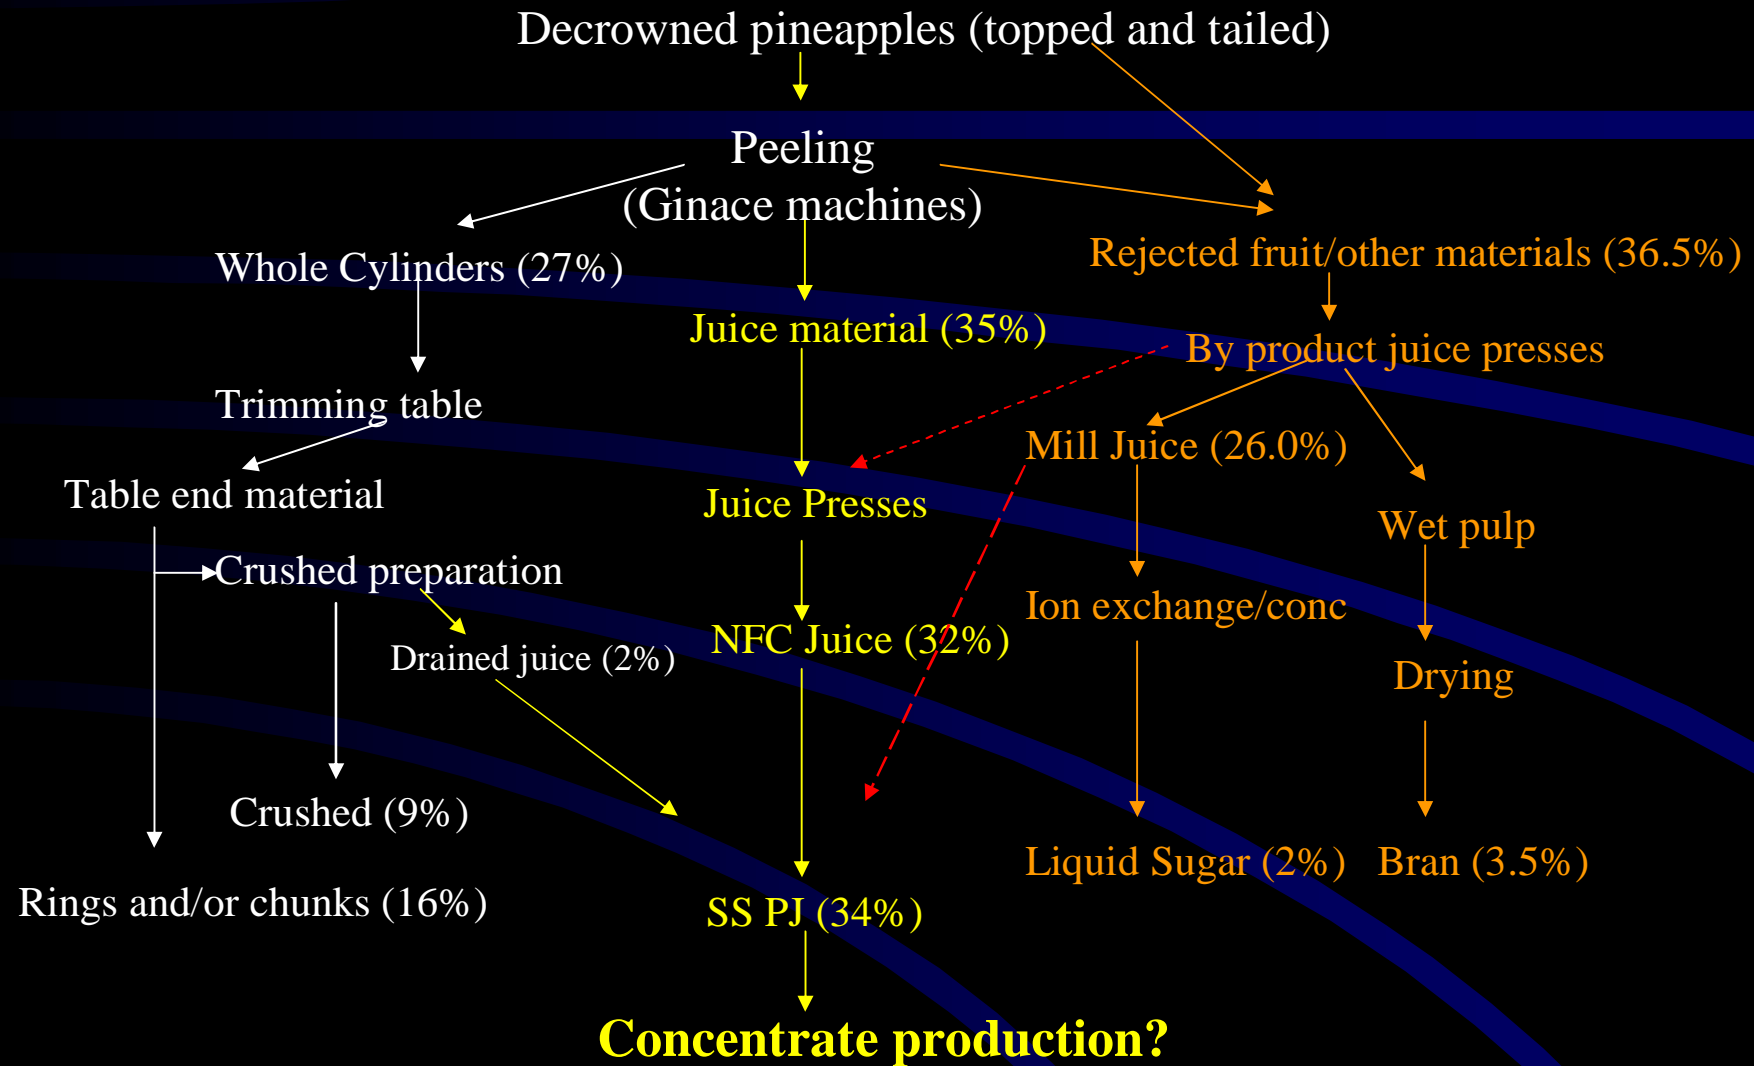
Decrowned pineapples (topped and tailed)

Peeling
(Ginace machines)

Whole Cylinders (27%)

Rejected fruit/other materials (36.5%)

Juice material (35%)

By product juice presses

Trimming table

Mill Juice (26.0%)

Table end material

Juice Presses

Wet pulp

Crushed preparation

Ion exchange/conc

Drained juice (2%)

NFC Juice (32%)

Drying

Crushed (9%)

Liquid Sugar (2%)

Bran (3.5%)

Rings and/or chunks (16%)

SS PJ (34%)

Concentrate production?